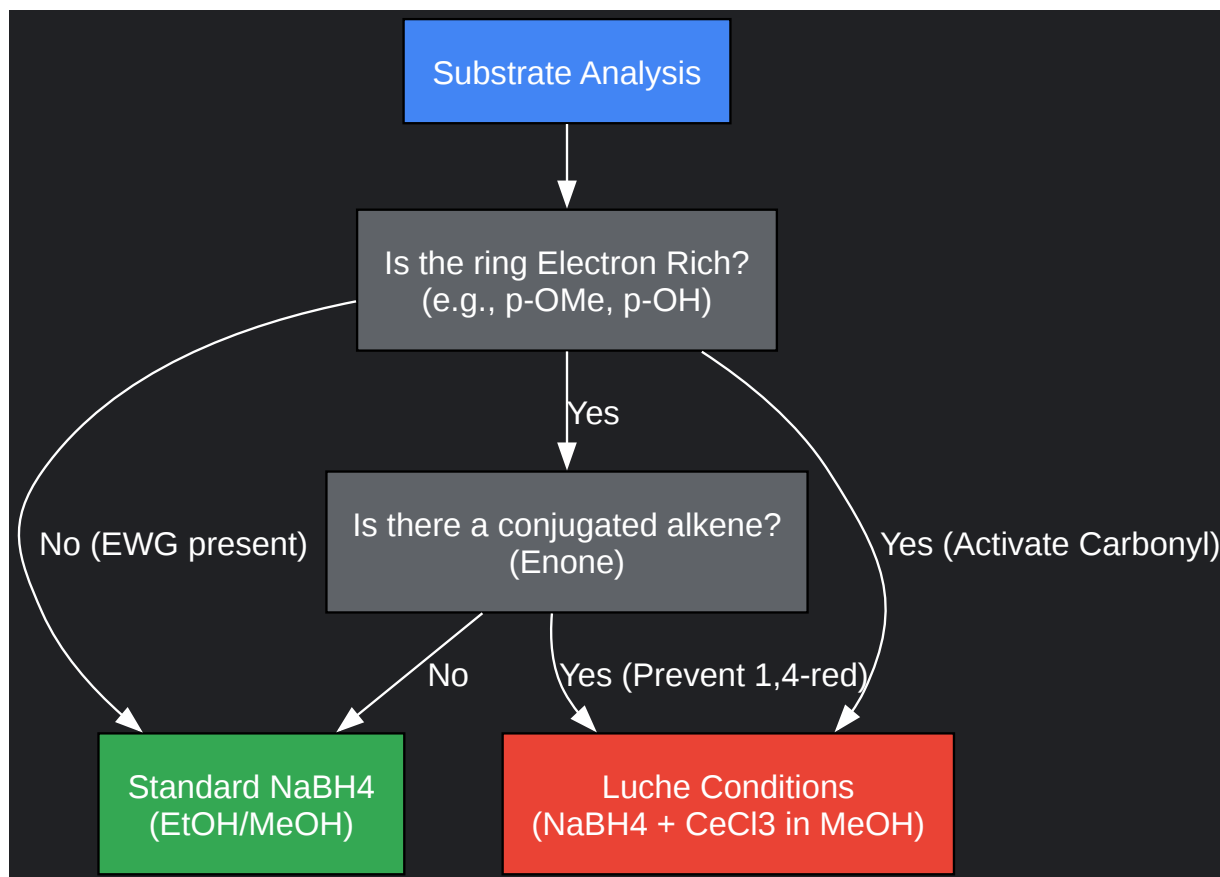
Substrate Analysis

Is the ring Electron Rich?
(e.g., p-OMe, p-OH)

Yes

Is there a conjugated alkene?
(Enone)

No (EWG present)

Yes (Activate Carbonyl)

No

Yes (Prevent 1,4-red)

Standard NaBH4
(EtOH/MeOH)

Luche Conditions
(NaBH4 + CeCl3 in MeOH)